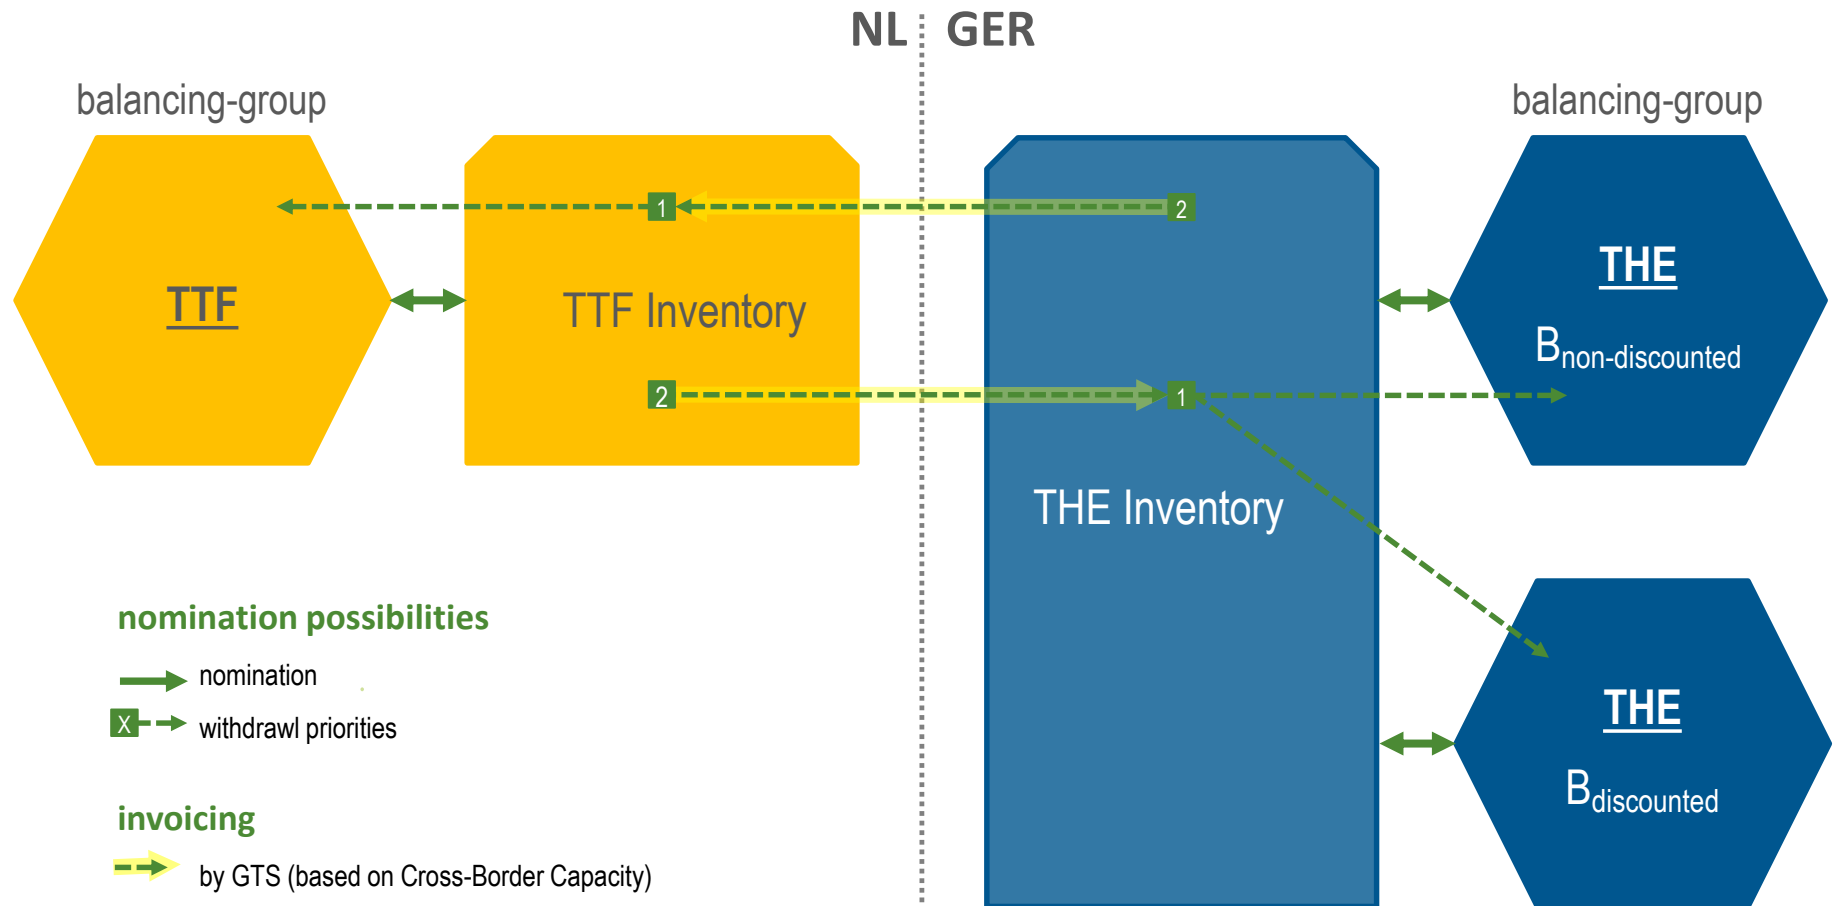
NL GER

balancing-group

balancing-group

TTF

TTF Inventory

1

2

2

1

THE Inventory

THE

$B_{non-discounted}$

THE

$B_{discounted}$

nomination possibilities

nomination

X withdrawl priorities

invoicing

by GTS (based on Cross-Border Capacity)